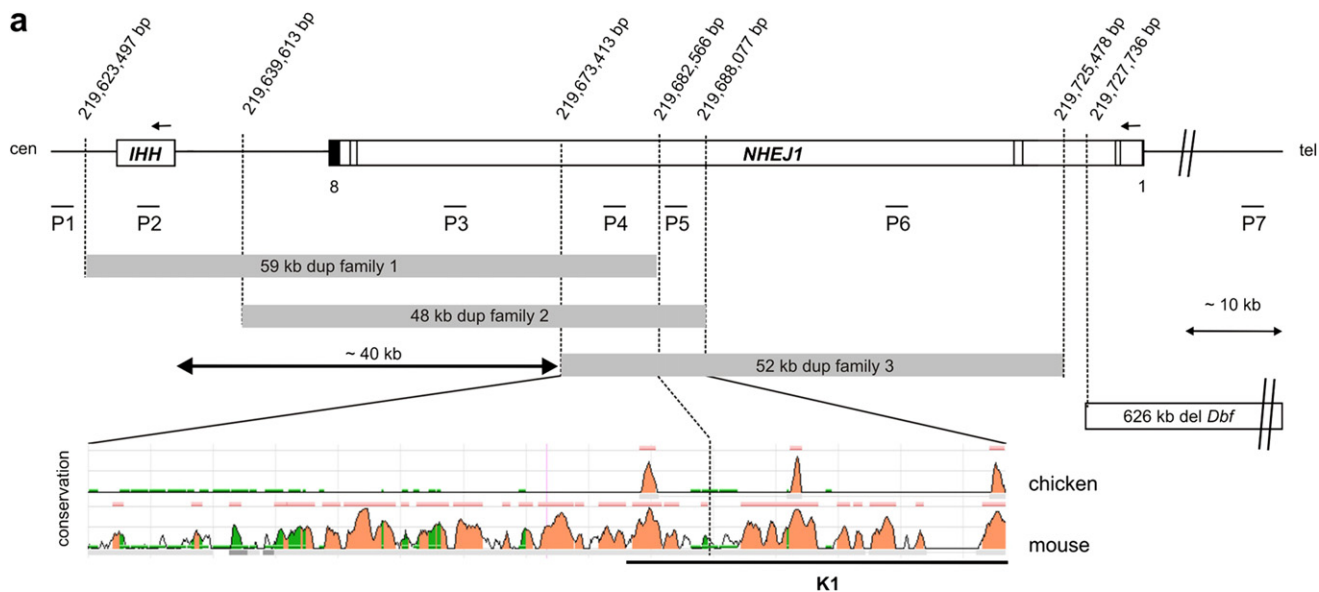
a

219,623,497 bp
219,639,613 bp
219,673,413 bp
219,682,566 bp
219,688,077 bp
219,725,478 bp
219,727,736 bp

cen
IHH
NHEJ1
tel

8
1

P1
P2
P3
P4
P5
P6
P7

59 kb dup family 1
48 kb dup family 2
~ 40 kb
52 kb dup family 3
~ 10 kb
626 kb del Dbf

conservation
chicken
mouse

K1